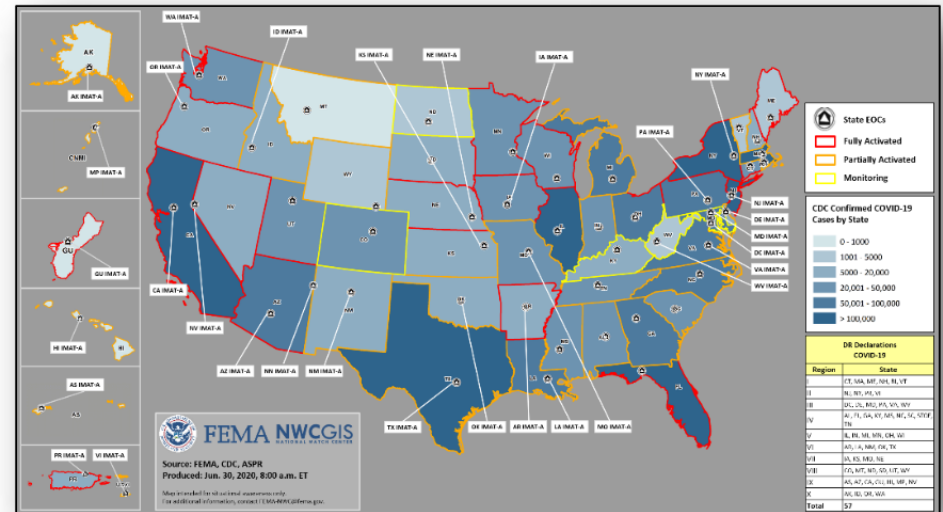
AK
AK IMAT-A
CNMI
MP IMAT-A
GU
GU IMAT-A
HI IMAT-A
HI
AS IMAT-A
AS
PR IMAT-A
VI IMAT-A
PR
USVI

WA IMAT-A
ID IMAT-A
KS IMAT-A
NE IMAT-A
IA IMAT-A
NY IMAT-A
OR IMAT-A
WA
OR
ID
MT
WY
ND
SD
NE
MN
WI
MI
ME
VT
NH
MA
NY
PA IMAT-A
PA
NJ IMAT-A
DE IMAT-A
MD IMAT-A
DC IMAT-A
VA IMAT-A
WV IMAT-A
NV
CA
UT
CO
KS
MO
IL
IN
OH
WV
VA
KY
CA IMAT-A
NV IMAT-A
AZ
NM
OK
AR
TN
NC
SC
GA
AL
MS
LA
TX
FL
AZ IMAT-A
NN IMAT-A
NM IMAT-A
TX IMAT-A
OK IMAT-A
AR IMAT-A
LA IMAT-A
MO IMAT-A

State EOCs
Fully Activated
Partially Activated
Monitoring

CDC Confirmed COVID-19 Cases by State
0 - 1000
1001 - 5000
5000 - 20,000
20,001 - 50,000
50,001 - 100,000
> 100,000

| DR Declarations COVID-19 | |
|---|---|
| Region | State |
| I | CT, MA, ME, NH, RI, VT |
| II | NJ, NY, PR, VI |
| III | DE, DC, MD, PA, VA, WV |
| IV | AL, FL, GA, KY, MS, NC, SC, STOF, TN |
| V | IL, IN, MI, MN, OH, WI |
| VI | AR, LA, NM, OK, TX |
| VII | IA, KS, MO, NE |
| VIII | CO, MT, ND, SD, UT, WY |
| IX | AS, AZ, CA, CU, HI, MP, NV |
| X | AK, ID, OR, WA |
| Total | 57 |

FEMA NWCGIS NATIONAL WATCH CENTER
Source: FEMA, CDC, ASPR
Produced: Jun. 30, 2020, 8:00 a.m. ET
Map intended for situational awareness only.
For additional information, contact FEMA-NWCGIS@fema.gov.